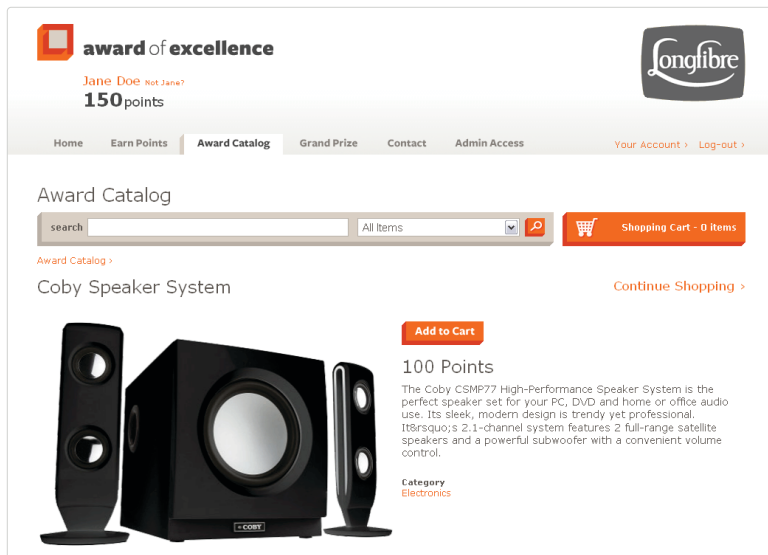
award of excellence

Jane Doe Not Jane?
150points

Longfibre

Home
Earn Points
Award Catalog
Grand Prize
Contact
Admin Access

Your Account ›
Log-out ›

Award Catalog

search
All Items

Shopping Cart - 0 items

Award Catalog ›

Coby Speaker System

Continue Shopping ›

Add to Cart

100 Points

The Coby CSMP77 High-Performance Speaker System is the perfect speaker set for your PC, DVD and home or office audio use. Its sleek, modern design is trendy yet professional. It&rsquo;s 2.1-channel system features 2 full-range satellite speakers and a powerful subwoofer with a convenient volume control.

Category
Electronics

COBY